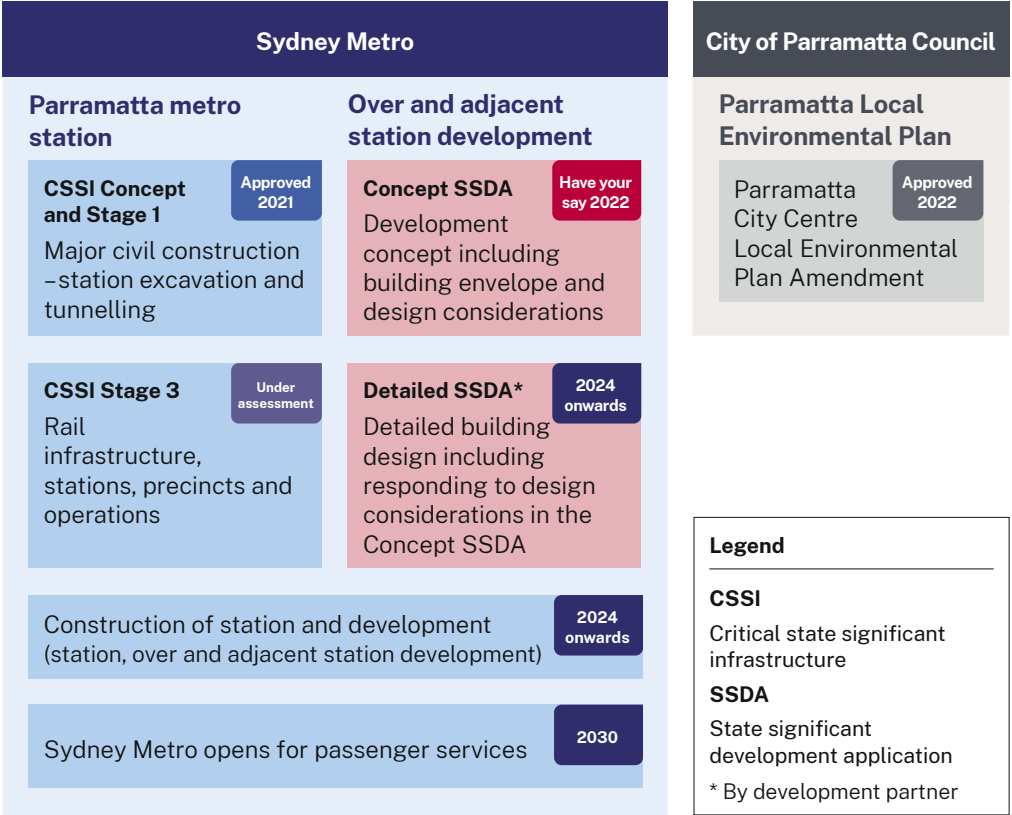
Sydney Metro

City of Parramatta Council

Parramatta metro station

Over and adjacent station development

Parramatta Local Environmental Plan

CSSI Concept and Stage 1

Approved 2021

Major civil construction – station excavation and tunnelling

Concept SSDA

Have your say 2022

Development concept including building envelope and design considerations

Parramatta City Centre Local Environmental Plan Amendment

Approved 2022

CSSI Stage 3

Under assessment

Rail infrastructure, stations, precincts and operations

Detailed SSDA*

2024 onwards

Detailed building design including responding to design considerations in the Concept SSDA

Construction of station and development (station, over and adjacent station development)

2024 onwards

Sydney Metro opens for passenger services

2030

Legend

CSSI

Critical state significant infrastructure

SSDA

State significant development application

* By development partner